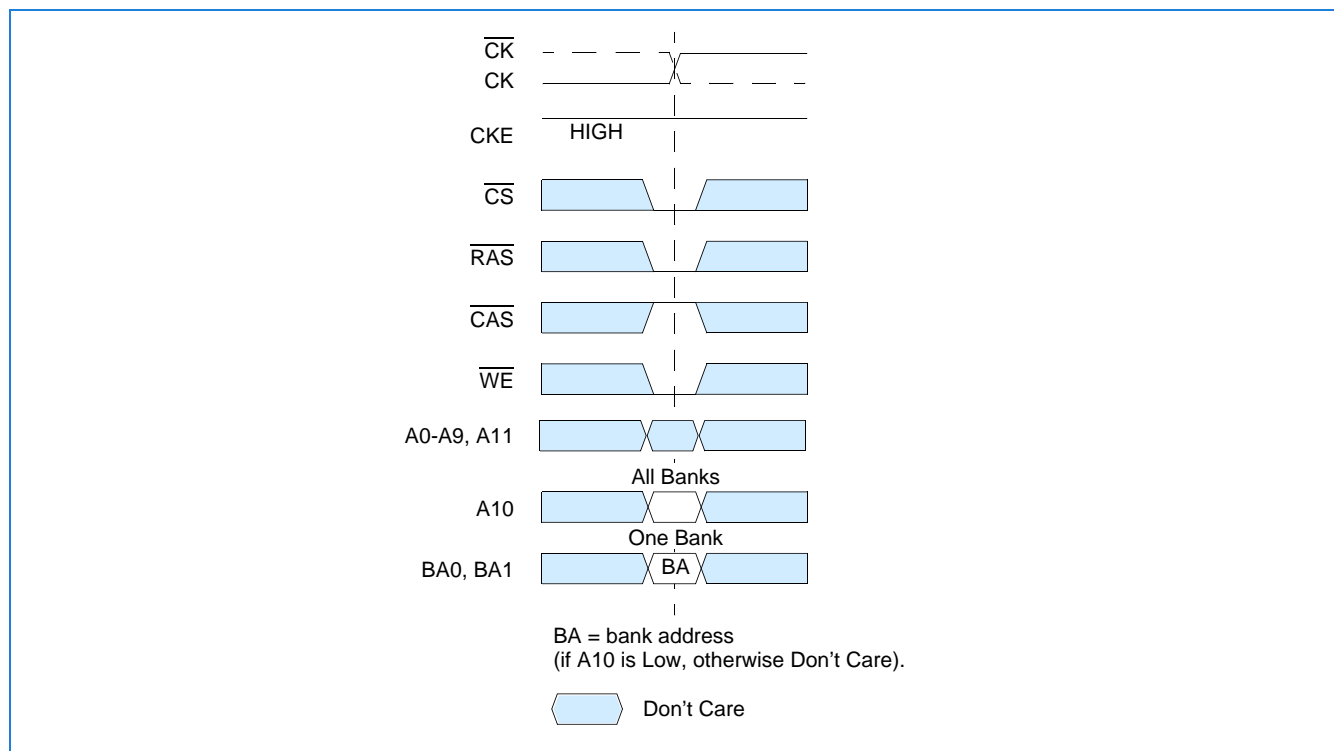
$\overline{CK}$
CK
CKE
HIGH
$\overline{CS}$
$\overline{RAS}$
$\overline{CAS}$
$\overline{WE}$
A0-A9, A11
All Banks
A10
One Bank
BA0, BA1
BA
BA = bank address (if A10 is Low, otherwise Don't Care).
Don't Care